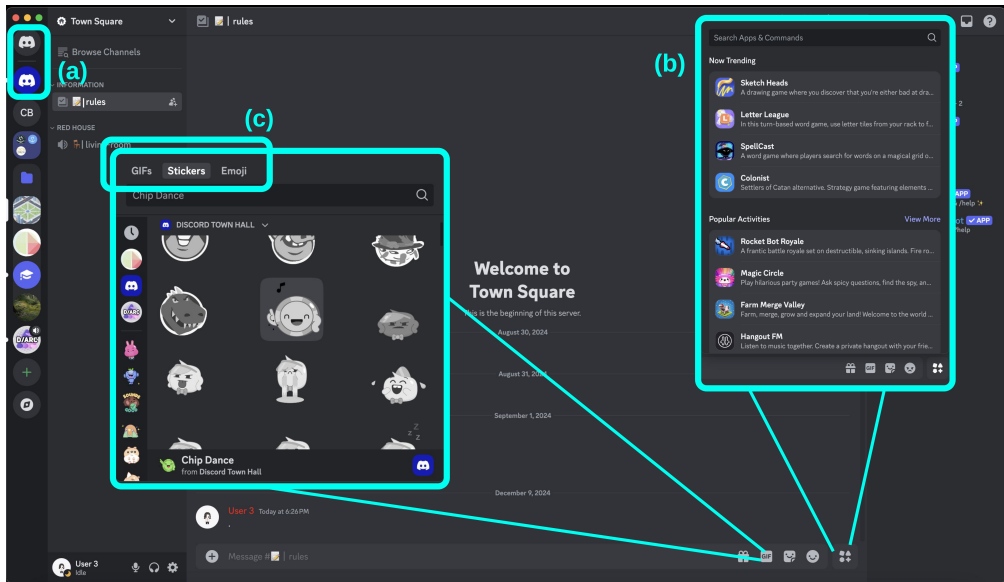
Town Square

(a)

CB

Browse Channels

INFORMATION

rules

RED HOUSE

living-room

(c)

GIFs Stickers Emoji

Chip Dance

DISCORD TOWN HALL

D/ARC

Chip Dance
from Discord Town Hall

rules

Welcome to Town Square

This is the beginning of this server.

August 30, 2024

August 31, 2024

September 1, 2024

December 9, 2024

User 3 Today at 6:26PM

User 3
Idle

Message # | rules

(b)

Search Apps & Commands

Now Trending

Sketch Heads
A drawing game where you discover that you're either bad at dra...

Letter League
In this turn-based word game, use letter tiles from your rack to f...

SpellCast
A word game where players search for words on a magical grid o...

Colonist
Settlers of Catan alternative. Strategy game featuring elements ...

Popular Activities

View More

Rocket Bot Royale
A frantic battle royale set on destructible, sinking islands. Fire ro...

Magic Circle
Play hilarious party games! Ask spicy questions, find the spy, an...

Farm Merge Valley
Farm, merge, grow and expand your land! Welcome to the world ...

Hangout FM
Listen to music together. Create a private hangout with your frie...

APP
/help

APP
/help